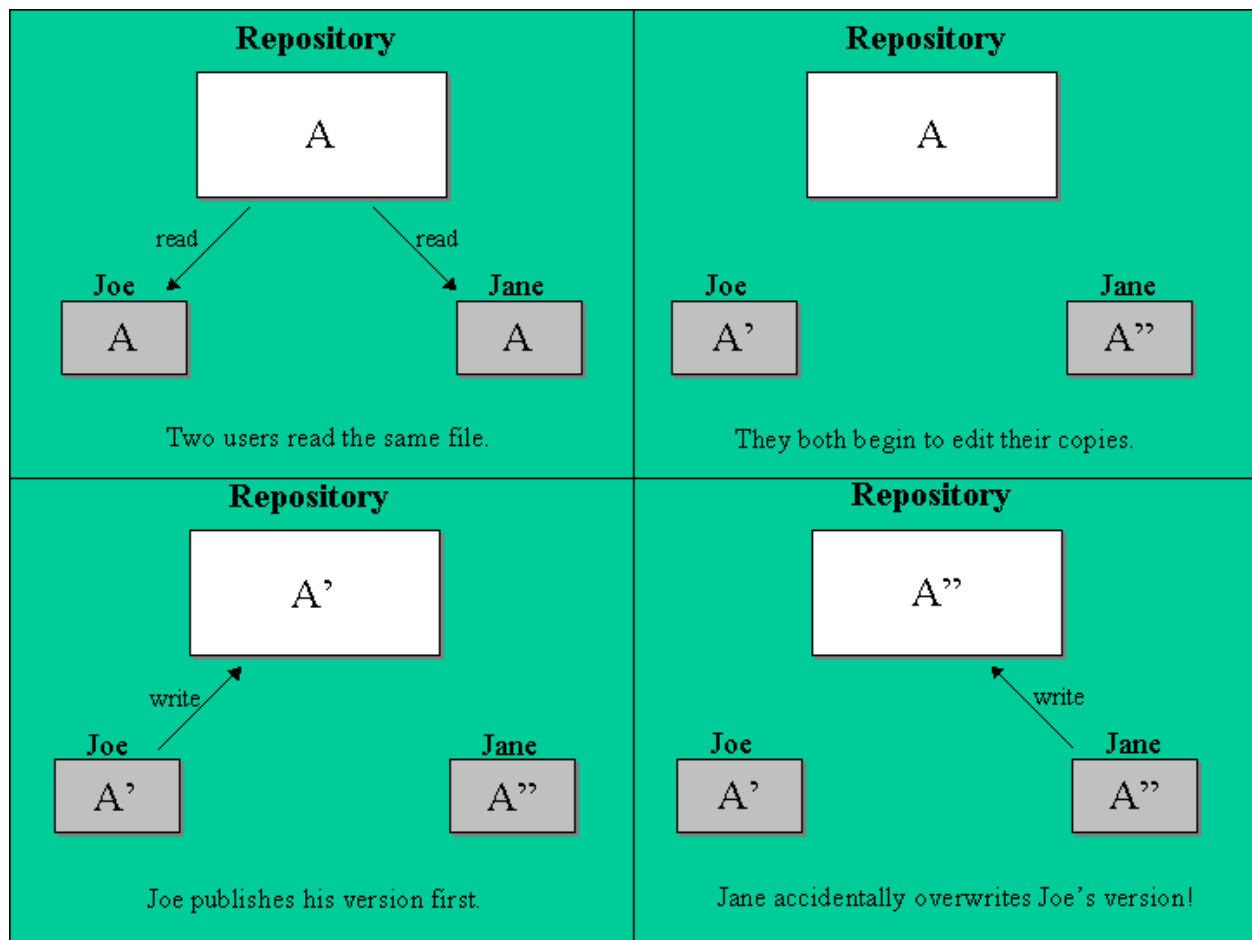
Repository

A

read

read

Joe

A

Jane

A

Two users read the same file.

Repository

A

Joe

A'

Jane

A''

They both begin to edit their copies.

Repository

A'

write

Joe

A'

Jane

A''

Joe publishes his version first.

Repository

A''

write

Joe

A'

Jane

A''

Jane accidentally overwrites Joe's version!